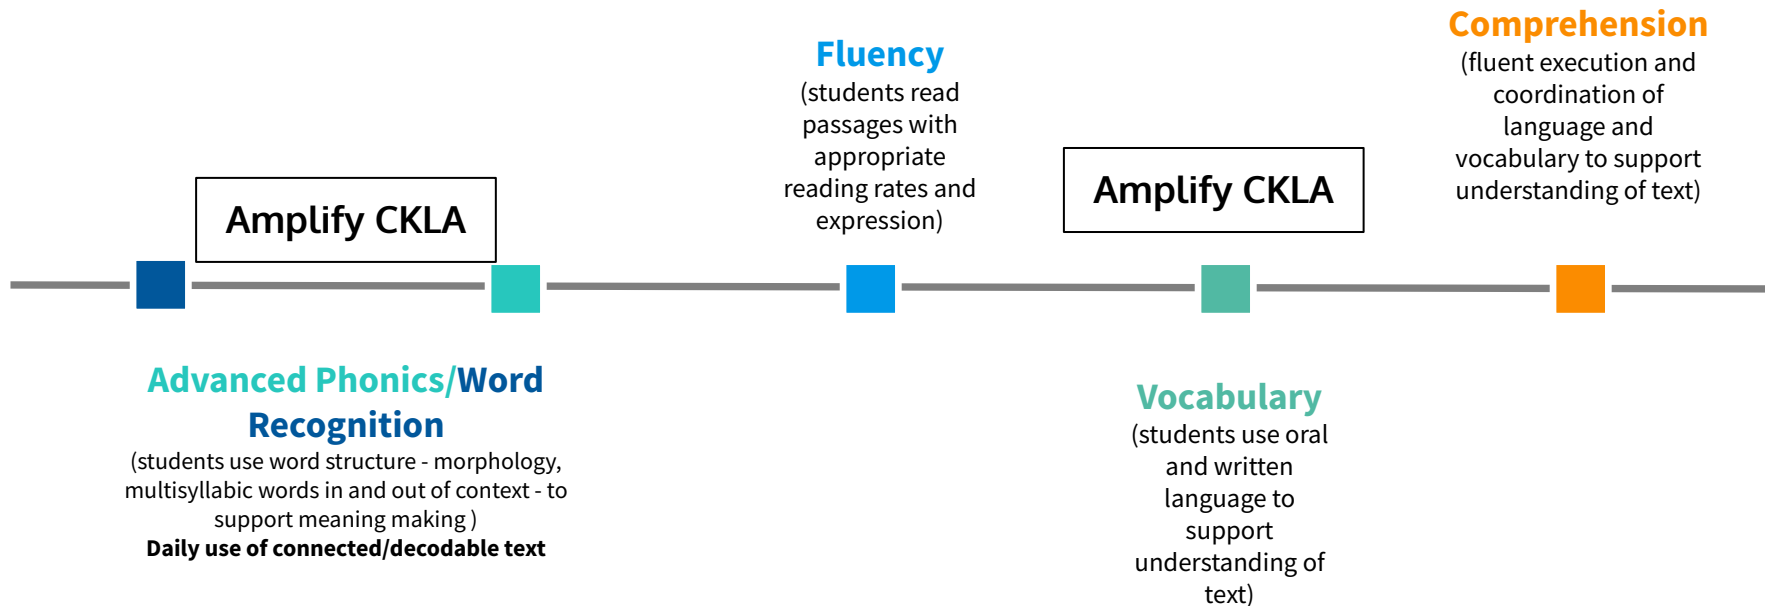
Comprehension
(fluent execution and coordination of language and vocabulary to support understanding of text)

Fluency
(students read passages with appropriate reading rates and expression)

Amplify CKLA

Amplify CKLA

Advanced Phonics/Word Recognition
(students use word structure - morphology, multisyllabic words in and out of context - to support meaning making )
Daily use of connected/decodable text

Vocabulary
(students use oral and written language to support understanding of text)